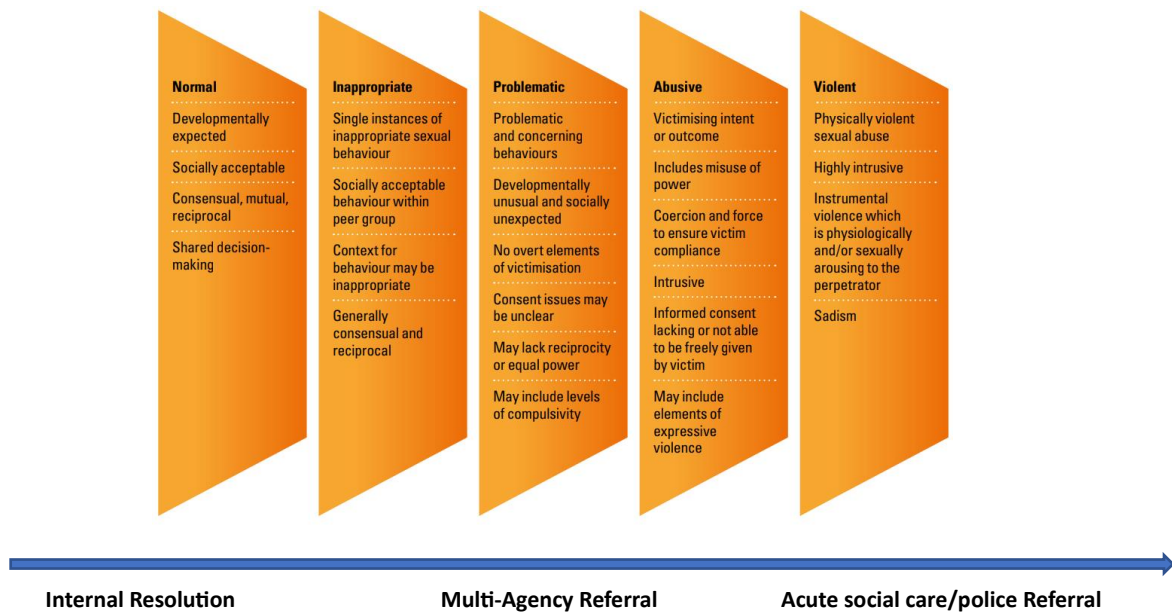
Normal

Developmentally expected

Socially acceptable

Consensual, mutual, reciprocal

Shared decision-making

Inappropriate

Single instances of inappropriate sexual behaviour

Socially acceptable behaviour within peer group

Context for behaviour may be inappropriate

Generally consensual and reciprocal

Problematic

Problematic and concerning behaviours

Developmentally unusual and socially unexpected

No overt elements of victimisation

Consent issues may be unclear

May lack reciprocity or equal power

May include levels of compulsivity

Abusive

Victimising intent or outcome

Includes misuse of power

Coercion and force to ensure victim compliance

Intrusive

Informed consent lacking or not able to be freely given by victim

May include elements of expressive violence

Violent

Physically violent sexual abuse

Highly intrusive

Instrumental violence which is physiologically and/or sexually arousing to the perpetrator

Sadism

Internal Resolution

Multi-Agency Referral

Acute social care/police Referral